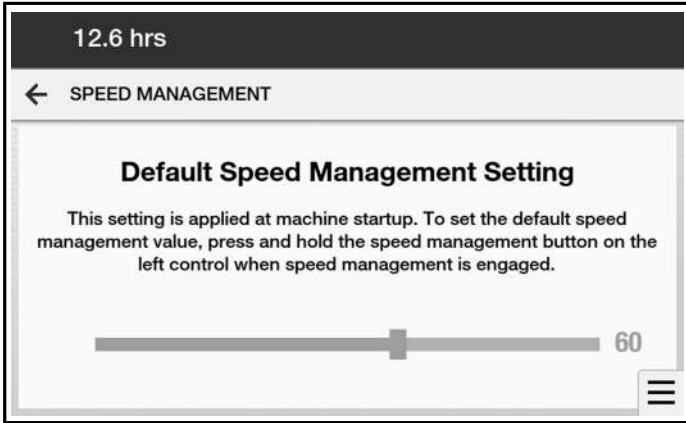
12.6 hrs

← SPEED MANAGEMENT

Default Speed Management Setting

This setting is applied at machine startup. To set the default speed management value, press and hold the speed management button on the left control when speed management is engaged.

60